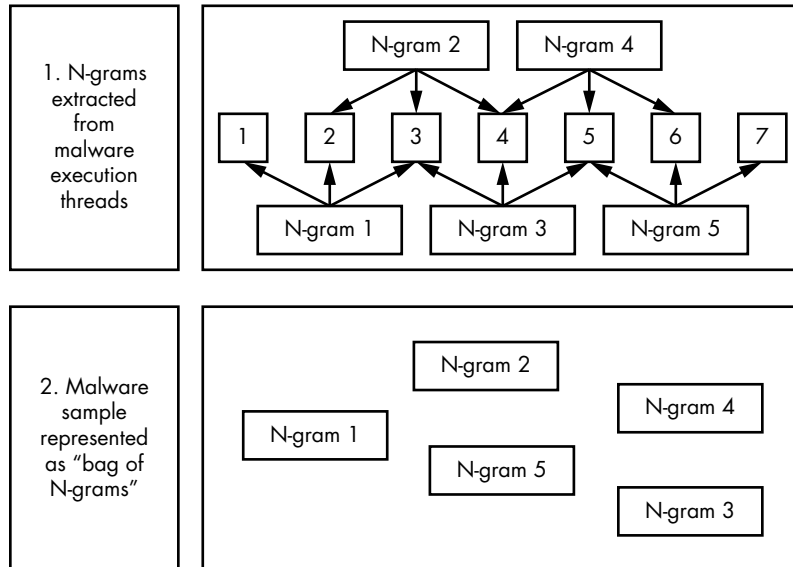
1. N-grams extracted from malware execution threads

N-gram 2

N-gram 4

1

2

3

4

5

6

7

N-gram 1

N-gram 3

N-gram 5

2. Malware sample represented as "bag of N-grams"

N-gram 2

N-gram 4

N-gram 1

N-gram 5

N-gram 3